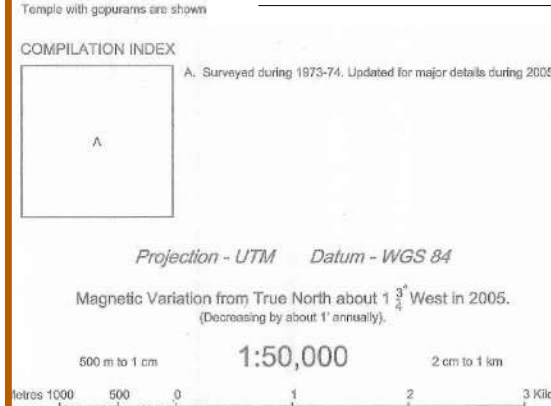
Temple with gopurams are shown

COMPILATION INDEX

A

A. Surveyed during 1973-74. Updated for major details during 2005

Projection - UTM Datum - WGS 84

Magnetic Variation from True North about $1\frac{3}{4}^{\circ}$ West in 2005.
(Decreasing by about 1' annually).

500 m to 1 cm 1:50,000 2 cm to 1 km

letres 1000 500 0 1 2 3 Kilo